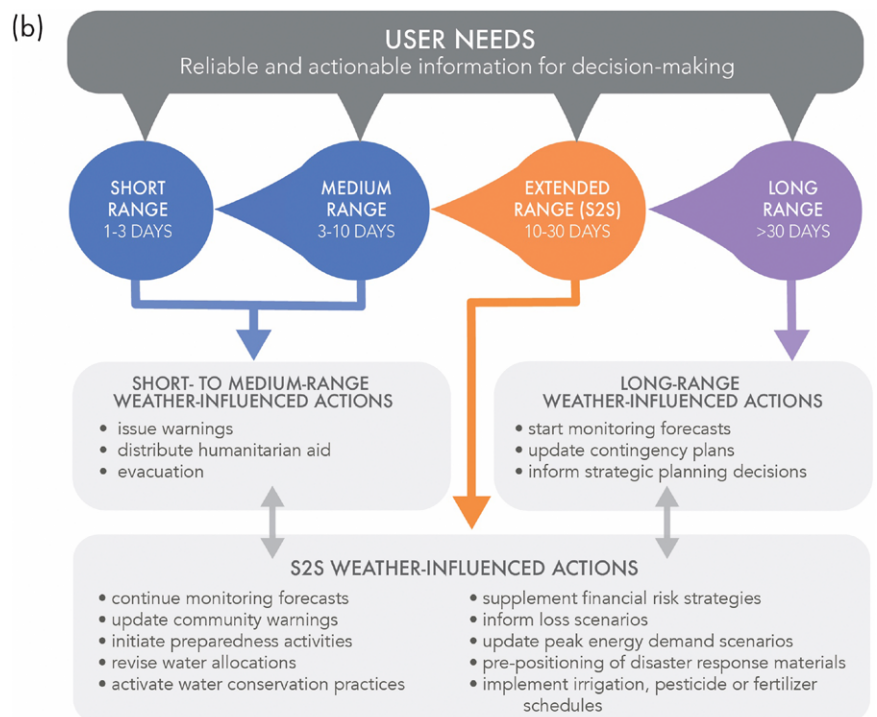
(b)

USER NEEDS
Reliable and actionable information for decision-making

SHORT RANGE
1-3 DAYS

MEDIUM RANGE
3-10 DAYS

EXTENDED RANGE (S2S)
10-30 DAYS

LONG RANGE
>30 DAYS

SHORT- TO MEDIUM-RANGE WEATHER-INFLUENCED ACTIONS
• issue warnings
• distribute humanitarian aid
• evacuation

LONG-RANGE WEATHER-INFLUENCED ACTIONS
• start monitoring forecasts
• update contingency plans
• inform strategic planning decisions

S2S WEATHER-INFLUENCED ACTIONS
• continue monitoring forecasts
• update community warnings
• initiate preparedness activities
• revise water allocations
• activate water conservation practices

• supplement financial risk strategies
• inform loss scenarios
• update peak energy demand scenarios
• pre-positioning of disaster response materials
• implement irrigation, pesticide or fertilizer schedules